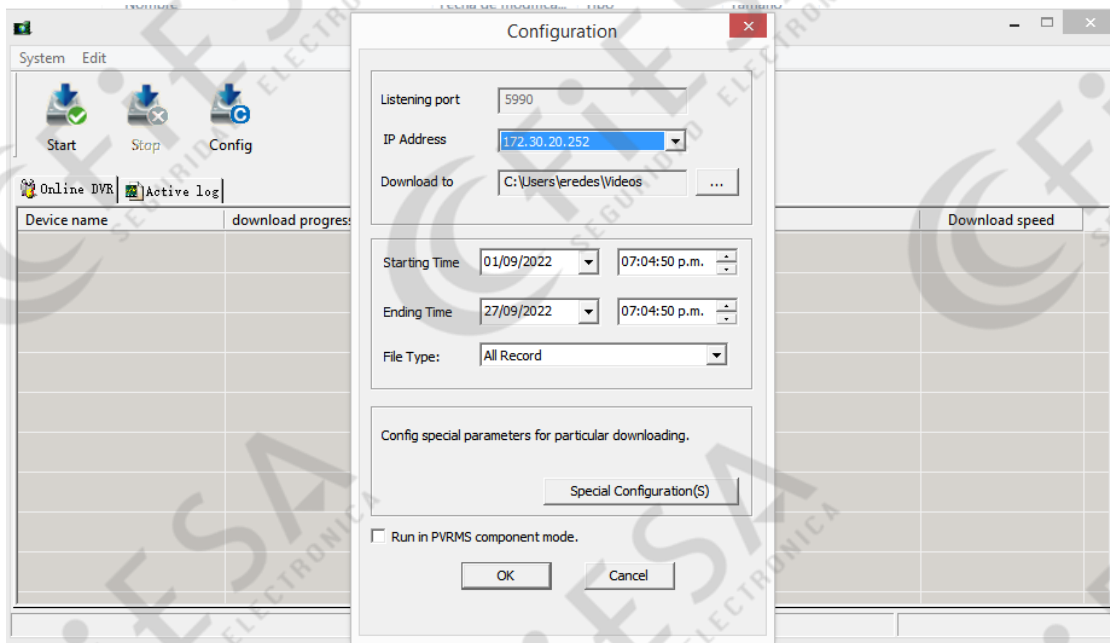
Nombre Fecha de modifica... Tipo Tamaño

System Edit

Start Stop Config

Online DVR Active log

Device name download progress Download speed

Configuration

Listening port 5990

IP Address 172.30.20.252

Download to C:\Users\eredes\Videos ...

Starting Time 01/09/2022 07:04:50 p.m.

Ending Time 27/09/2022 07:04:50 p.m.

File Type: All Record

Config special parameters for particular downloading.

Special Configuration(S)

Run in PVRMS component mode.

OK Cancel

ESA SEGURIDAD ELECTRONICA